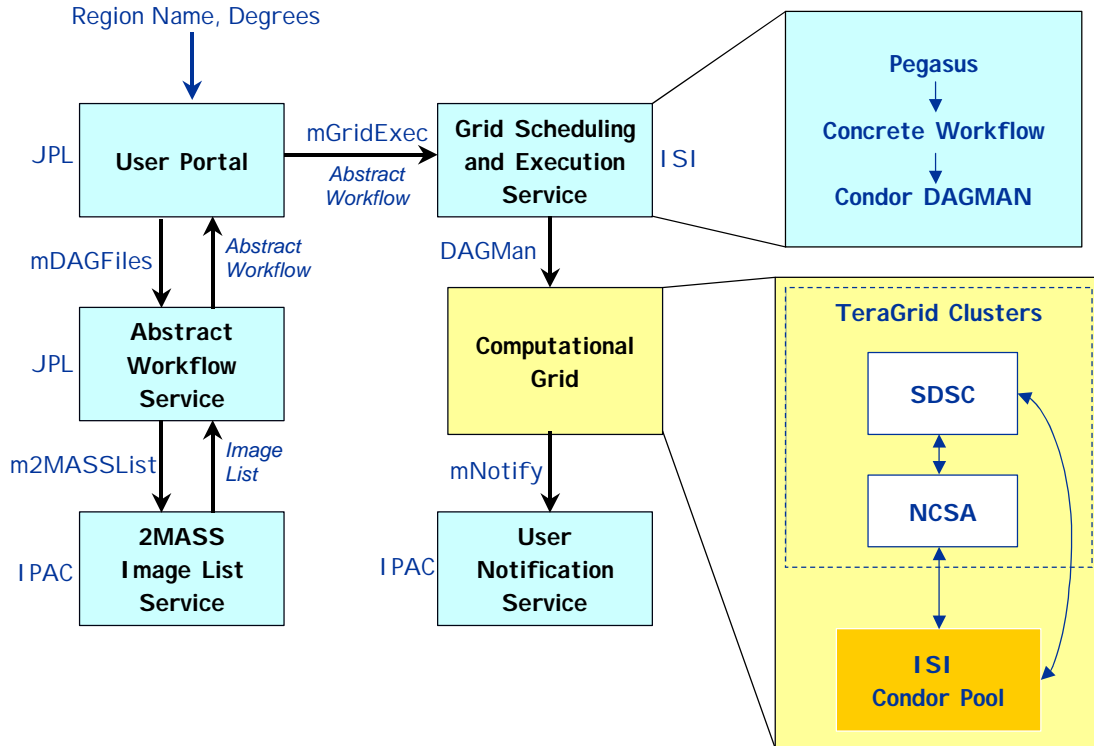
Region Name, Degrees

JPL

User Portal

mGridExec

Abstract Workflow

Grid Scheduling and Execution Service

ISI

Pegasus

Concrete Workflow

Condor DAGMAN

mDAGFiles

Abstract Workflow

DAGMan

JPL

Abstract Workflow Service

Computational Grid

TeraGrid Clusters

SDSC

m2MASSList

Image List

NCSA

mNotify

IPAC

2MASS Image List Service

IPAC

User Notification Service

ISI Condor Pool